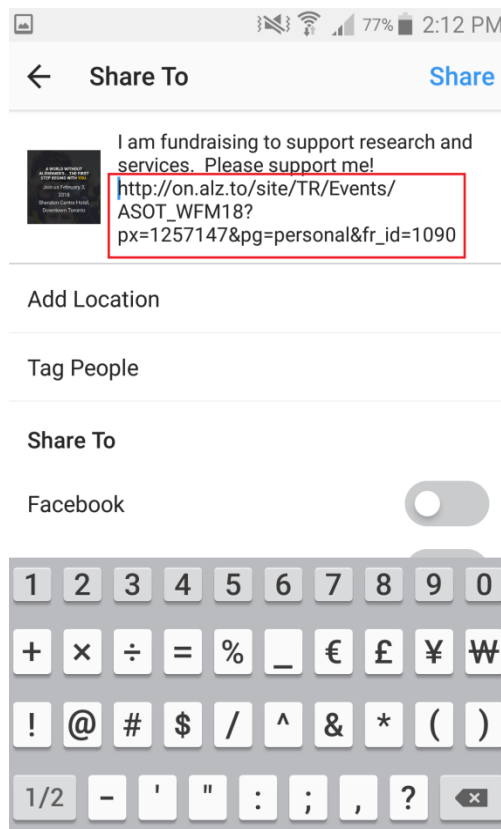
77% 2:12 PM

Share To
Share

A WORLD WITHOUT ALZHEIMER'S... THE FIRST STEP BEGINS WITH YOU.
Join us February 3, 2018
Sheraton Centre Hotel, Downtown Toronto

I am fundraising to support research and services. Please support me! http://on.alz.to/site/TR/Events/ASOT_WFM18?px=1257147&pg=personal&fr_id=1090

Add Location

Tag People

Share To

Facebook

1 2 3 4 5 6 7 8 9 0
+ × ÷ = % _ € £ ¥ ₩
! @ # $ / ^ & * ( )
1/2 - ' " : ; , ?